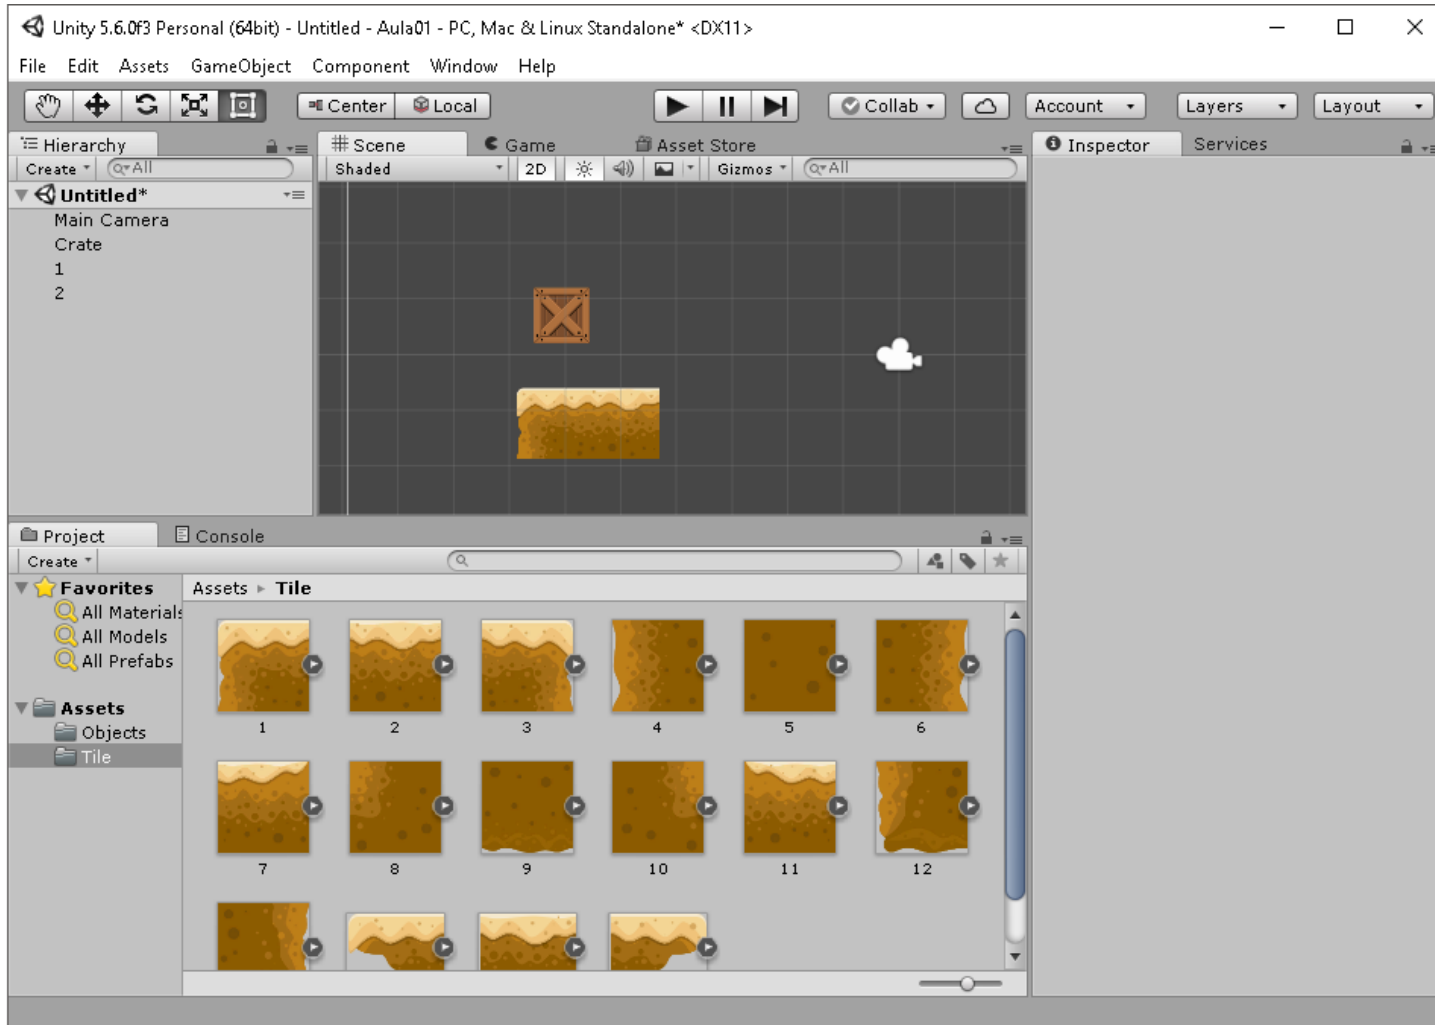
Unity 5.6.0f3 Personal (64bit) - Untitled - Aula01 - PC, Mac & Linux Standalone* <DX11>

File Edit Assets GameObject Component Window Help

Center Local

Collab Account Layers Layout

Hierarchy

Create All

Untitled*

Main Camera
Crate
1
2

Scene Game Asset Store

Shaded 2D Gizmos All

Inspector Services

Project Console

Create

Favorites
All Materials
All Models
All Prefabs

Assets
Objects
Tile

Assets ▸ Tile

1 2 3 4 5 6

7 8 9 10 11 12